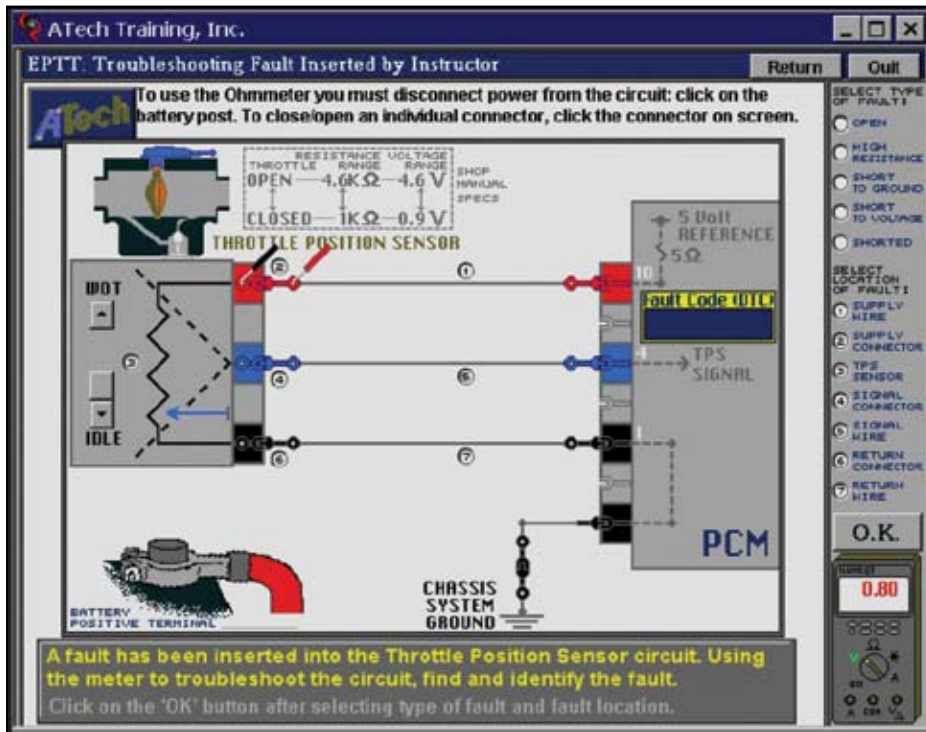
ATech Training, Inc.

EPTT: Troubleshooting Fault Inserted by Instructor

Return

Quit

ATech

To use the Ohmmeter you must disconnect power from the circuit: click on the battery post. To close/open an individual connector, click the connector on screen.

SELECT TYPE OF FAULT:

OPEN

HIGH RESISTANCE

SHORT TO GROUND

SHORT TO VOLTAGE

SHORTED

SELECT LOCATION OF FAULT:

① SUPPLY WIRE

② SUPPLY CONNECTOR

③ TPS SENSOR

④ SIGNAL CONNECTOR

⑤ SIGNAL WIRE

⑥ RETURN CONNECTOR

⑦ RETURN WIRE

O.K.

| THROTTLE | RESISTANCE RANGE | VOLTAGE RANGE |
|---|---|---|
| OPEN | 4.6K$\Omega$ | 4.6 V |
| CLOSED | 1K$\Omega$ | 0.9 V |

SHOP MANUAL SPECS

THROTTLE POSITION SENSOR

5 Volt REFERENCE

5$\Omega$

Fault Code (DTC)

TPS SIGNAL

WOT

IDLE

②

①

③

④

⑤

⑥

⑦

10

4

1

PCM

CHASSIS SYSTEM GROUND

BATTERY POSITIVE TERMINAL

0.80

A fault has been inserted into the Throttle Position Sensor circuit. Using the meter to troubleshoot the circuit, find and identify the fault.

Click on the 'OK' button after selecting type of fault and fault location.